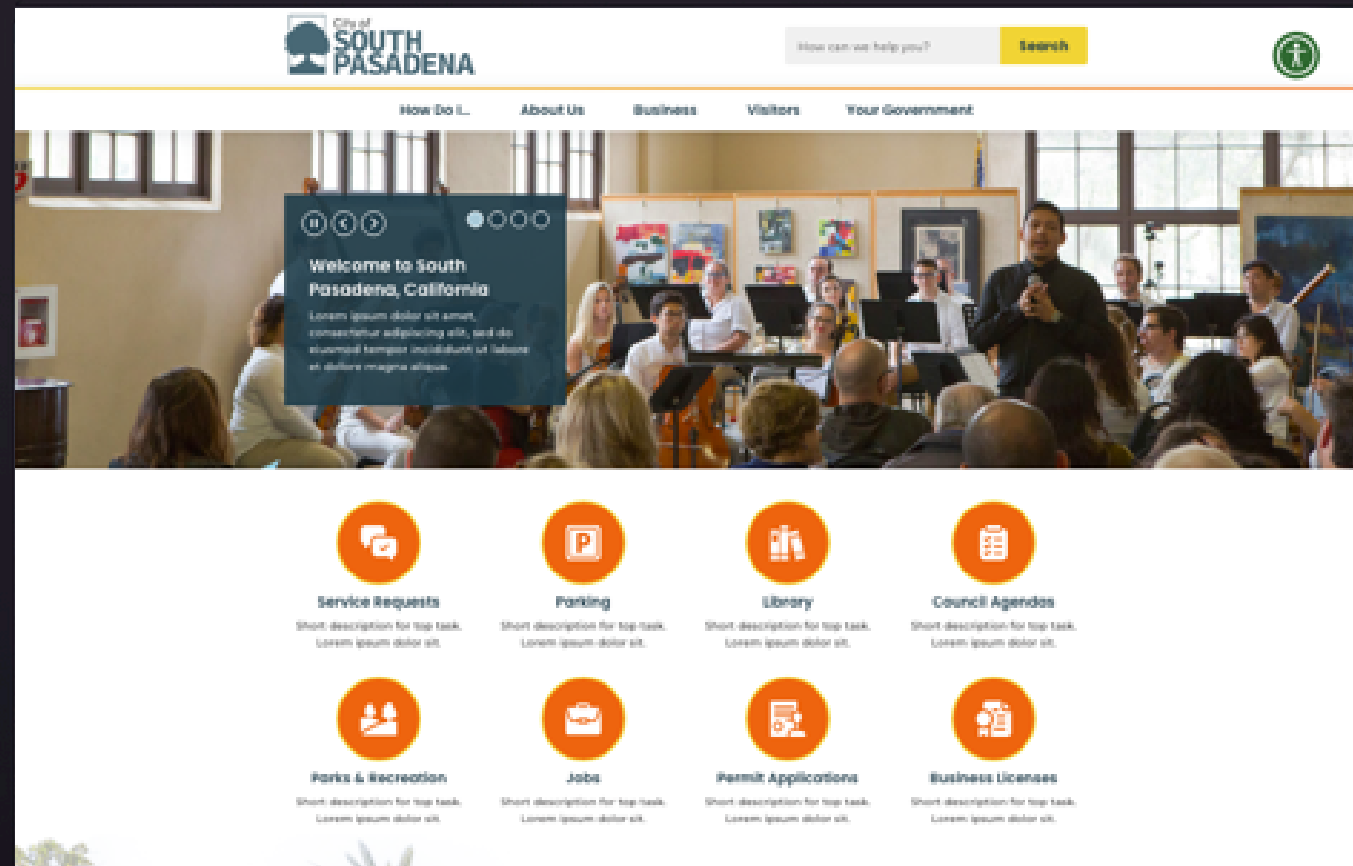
City of SOUTH PASADENA

How can we help you?

Search

How Do I... About Us Business Visitors Your Government

Welcome to South Pasadena, California

Lorem ipsum dolor sit amet, consectetur adipiscing elit, sed do eiusmod tempor incididunt ut labore et dolore magna aliqua.

Service Requests
Short description for top task. Lorem ipsum dolor sit.

Parking
Short description for top task. Lorem ipsum dolor sit.

Library
Short description for top task. Lorem ipsum dolor sit.

Council Agendas
Short description for top task. Lorem ipsum dolor sit.

Parks & Recreation
Short description for top task. Lorem ipsum dolor sit.

Jobs
Short description for top task. Lorem ipsum dolor sit.

Permit Applications
Short description for top task. Lorem ipsum dolor sit.

Business Licenses
Short description for top task. Lorem ipsum dolor sit.